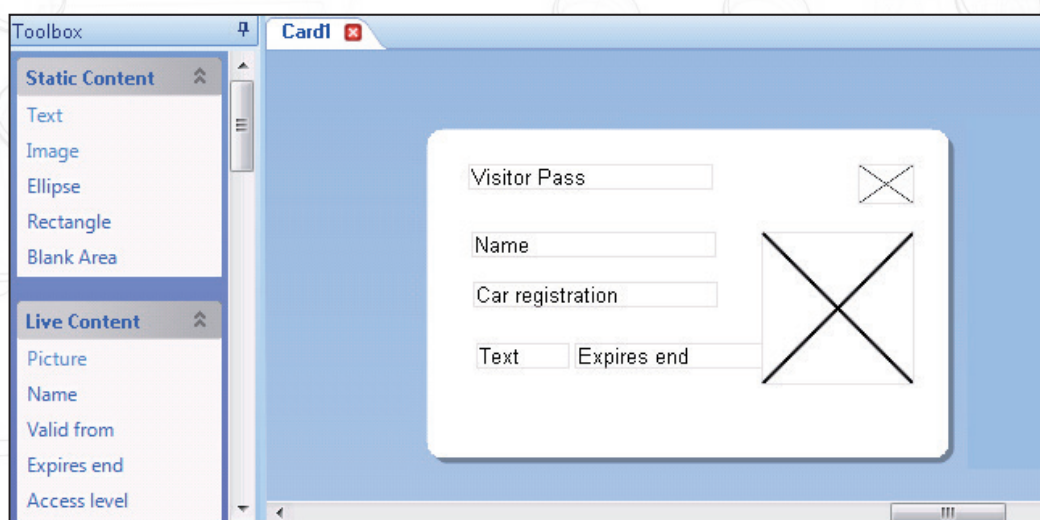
Toolbox

Static Content

Text

Image

Ellipse

Rectangle

Blank Area

Live Content

Picture

Name

Valid from

Expires end

Access level

Card1

Visitor Pass

Name

Car registration

Text

Expires end